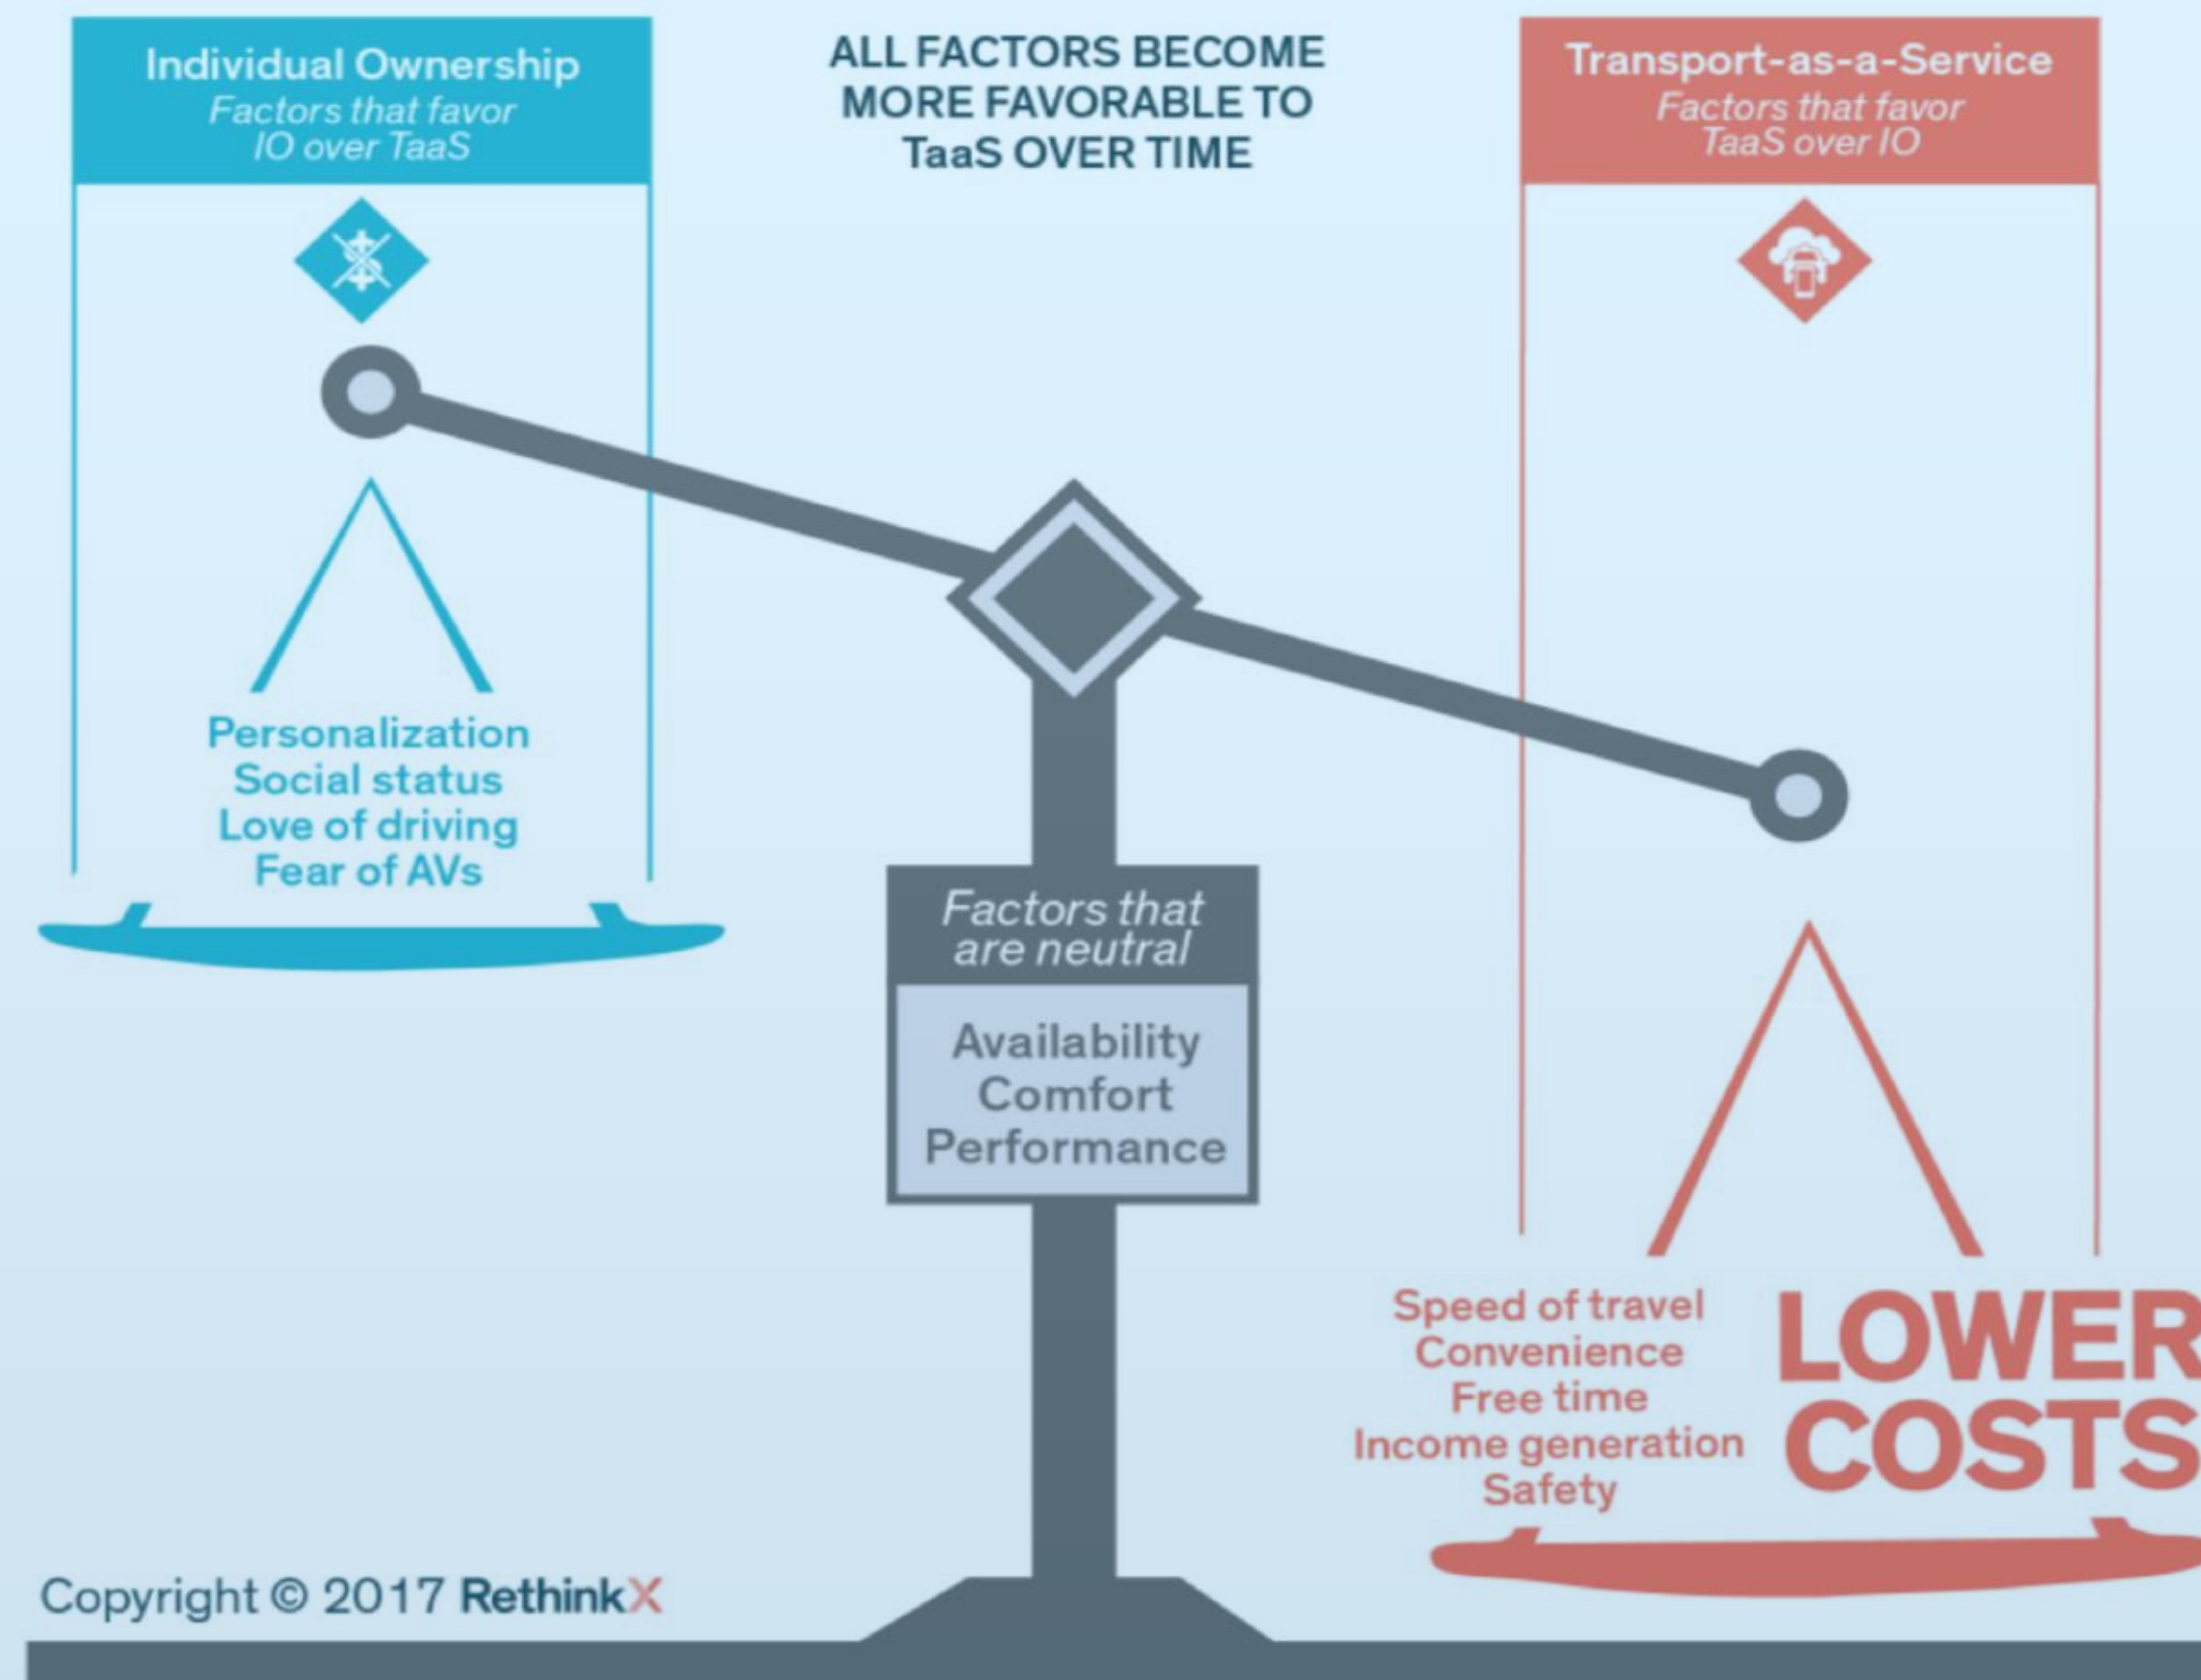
Individual Ownership
Factors that favor IO over TaaS

ALL FACTORS BECOME MORE FAVORABLE TO TaaS OVER TIME

Transport-as-a-Service
Factors that favor TaaS over IO

Personalization
Social status
Love of driving
Fear of AVs

Factors that are neutral

Availability
Comfort
Performance

Speed of travel
Convenience
Free time
Income generation
Safety

LOWER COSTS

Copyright © 2017 RethinkX